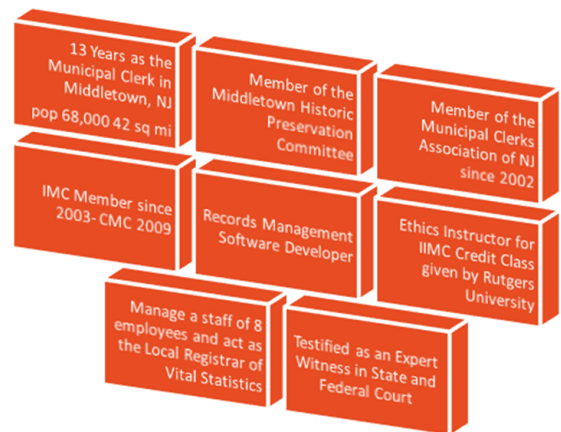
13 Years as the Municipal Clerk in Middletown, NJ pop 68,000 42 sq mi

Member of the Middletown Historic Preservation Committee

Member of the Municipal Clerks Association of NJ since 2002

IMC Member since 2003- CMC 2009

Records Management Software Developer

Ethics Instructor for IIMC Credit Class given by Rutgers University

Manage a staff of 8 employees and act as the Local Registrar of Vital Statistics

Testified as an Expert Witness in State and Federal Court